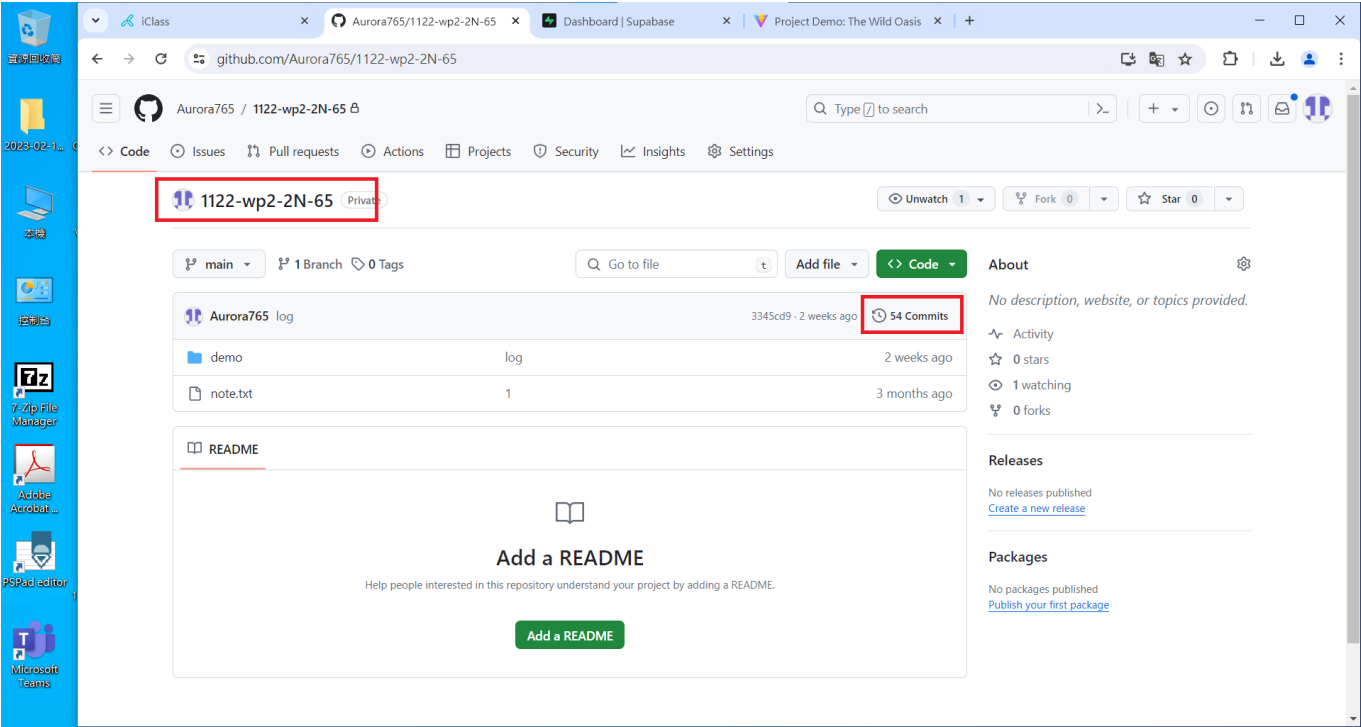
資源回收筒

2023-02-1...

本機

控制台

7-Zip File Manager

Adobe Acrobat ...

PSPad editor

Microsoft Teams

iClass
Aurora765/1122-wp2-2N-65
Dashboard | Supabase
Project Demo: The Wild Oasis

github.com/Aurora765/1122-wp2-2N-65

Aurora765 / 1122-wp2-2N-65

Type / to search

Code Issues Pull requests Actions Projects Security Insights Settings

1122-wp2-2N-65 Private

Unwatch 1
Fork 0
Star 0

main
1 Branch
0 Tags
Go to file t
Add file
Code

Aurora765 log
3345cd9 · 2 weeks ago
54 Commits

| demo | log | 2 weeks ago |
|---|---|---|
| note.txt | 1 | 3 months ago |

README

Add a README

Help people interested in this repository understand your project by adding a README.

Add a README

About

No description, website, or topics provided.

Activity
0 stars
1 watching
0 forks

Releases

No releases published
Create a new release

Packages

No packages published
Publish your first package